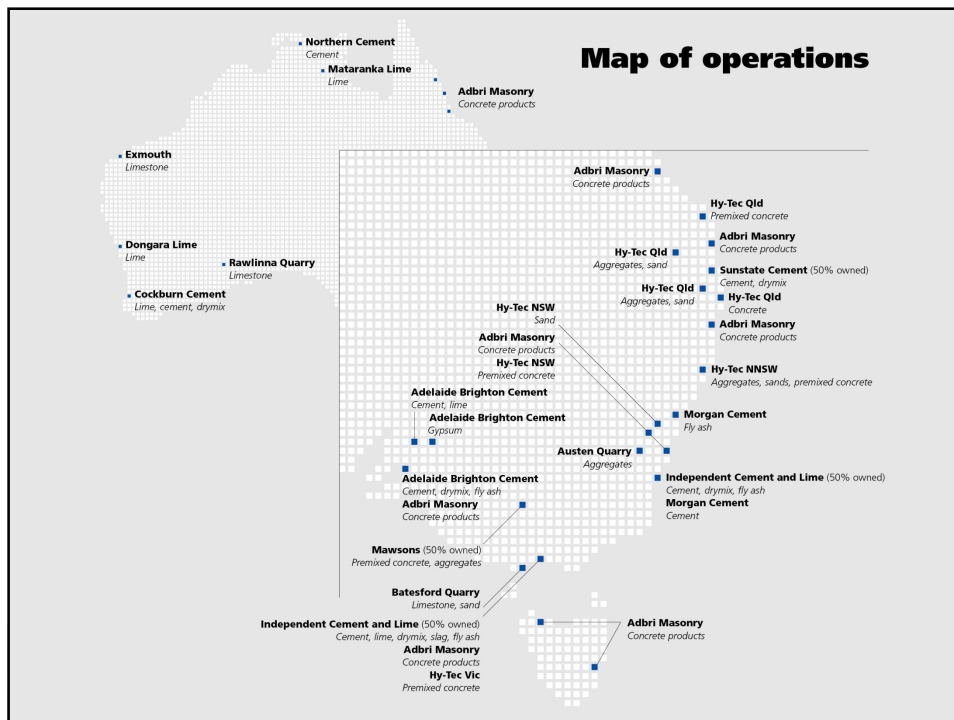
Map of operations

Northern Cement
Cement

Mataranka Lime
Lime

Adbri Masonry
Concrete products

Exmouth
Limestone

Dongara Lime
Lime

Rawlinna Quarry
Limestone

Cockburn Cement
Lime, cement, drymix

Adbri Masonry
Concrete products

Hy-Tec Qld
Premixed concrete

Adbri Masonry
Concrete products

Hy-Tec Qld
Aggregates, sand

Sunstate Cement (50% owned)
Cement, drymix

Hy-Tec Qld
Aggregates, sand

Hy-Tec Qld
Concrete

Adbri Masonry
Concrete products

Hy-Tec NSW
Sand

Adbri Masonry
Concrete products

Hy-Tec NSW
Premixed concrete

Hy-Tec NNSW
Aggregates, sands, premixed concrete

Adelaide Brighton Cement
Cement, lime

Adelaide Brighton Cement
Gypsum

Morgan Cement
Fly ash

Austen Quarry
Aggregates

Adelaide Brighton Cement
Cement, drymix, fly ash

Adbri Masonry
Concrete products

Independent Cement and Lime (50% owned)
Cement, drymix, fly ash

Morgan Cement
Cement

Mawsons (50% owned)
Premixed concrete, aggregates

Batesford Quarry
Limestone, sand

Independent Cement and Lime (50% owned)
Cement, lime, drymix, slag, fly ash

Adbri Masonry
Concrete products

Hy-Tec Vic
Premixed concrete

Adbri Masonry
Concrete products